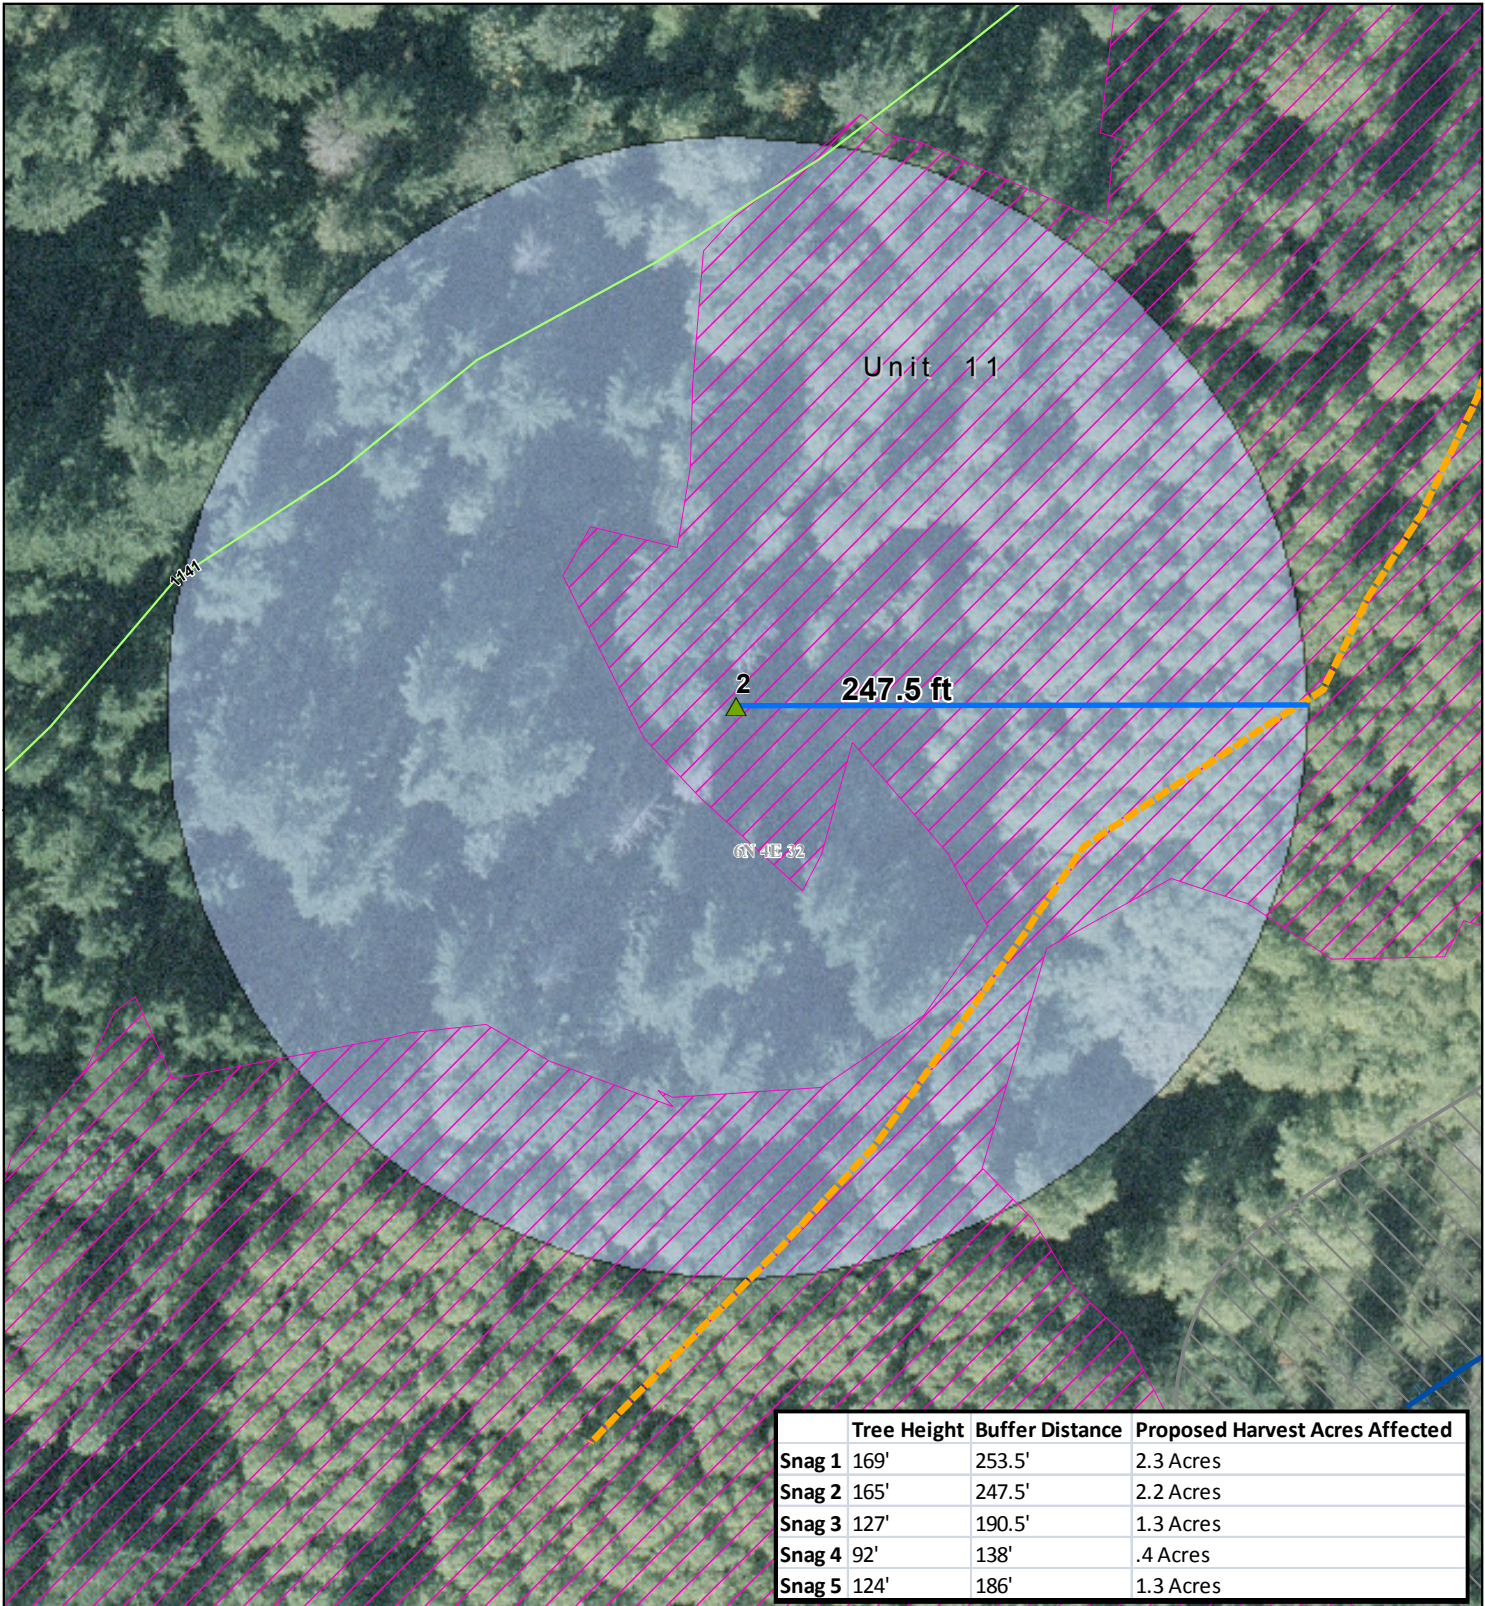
Unit 11

1141

2

247.5 ft

GN 4E 32

|  | Tree Height | Buffer Distance | Proposed Harvest Acres Affected |
|---|---|---|---|
| Snag 1 | 169' | 253.5' | 2.3 Acres |
| Snag 2 | 165' | 247.5' | 2.2 Acres |
| Snag 3 | 127' | 190.5' | 1.3 Acres |
| Snag 4 | 92' | 138' | .4 Acres |
| Snag 5 | 124' | 186' | 1.3 Acres |